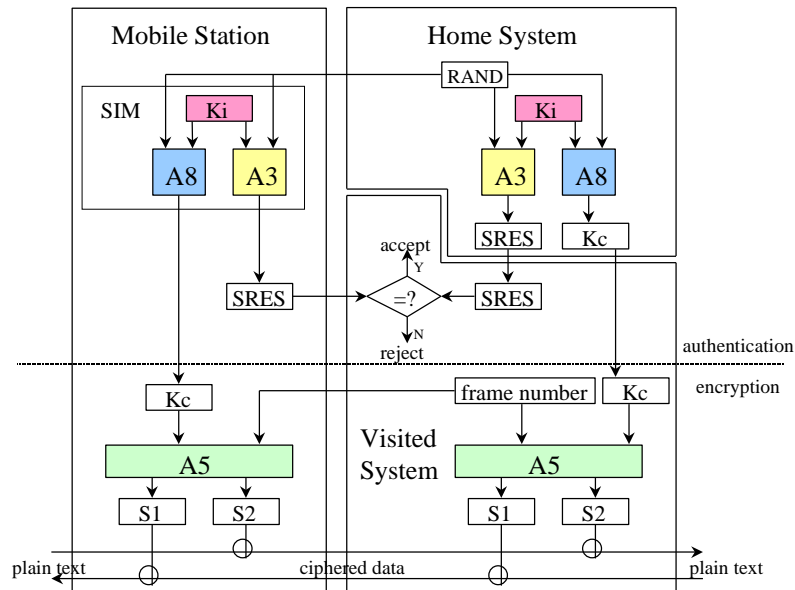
Mobile Station

Home System

RAND

SIM

Ki

Ki

A8

A3

A3

A8

SRES

Kc

accept

Y

SRES

=?

SRES

N

reject

authentication

encryption

Kc

frame number

Kc

Visited System

A5

A5

S1

S2

S1

S2

plain text

ciphered data

plain text